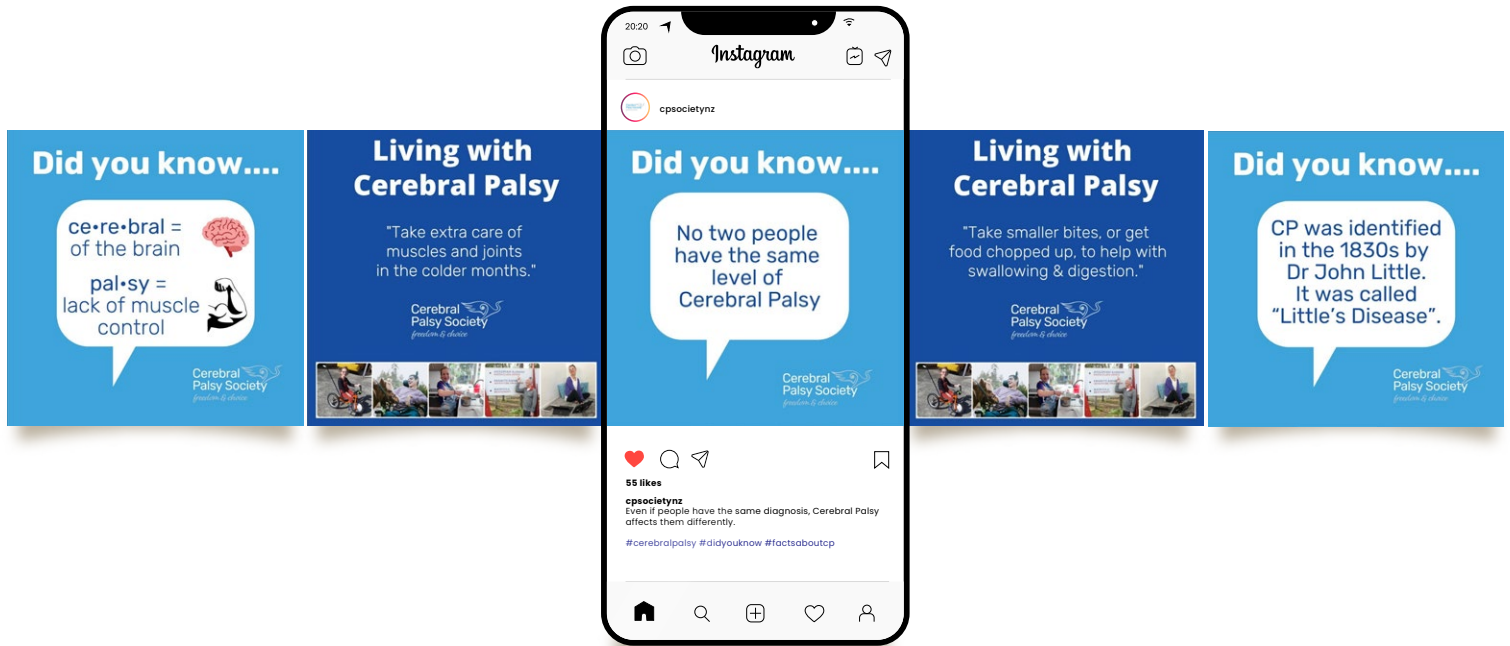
Did you know....

ce•re•bral = of the brain

pal•sy = lack of muscle control

Cerebral Palsy Society
freedom & choice

Living with Cerebral Palsy

"Take extra care of muscles and joints in the colder months."

Cerebral Palsy Society
freedom & choice

20:20

Instagram

cpsocietynz

Did you know....

No two people have the same level of Cerebral Palsy

Cerebral Palsy Society
freedom & choice

55 likes

cpsocietynz
Even if people have the same diagnosis, Cerebral Palsy affects them differently.

#cerebralpalsy #didyouknow #factsaboutcp

Living with Cerebral Palsy

"Take smaller bites, or get food chopped up, to help with swallowing & digestion."

Cerebral Palsy Society
freedom & choice

Did you know....

CP was identified in the 1830s by Dr John Little. It was called "Little's Disease".

Cerebral Palsy Society
freedom & choice